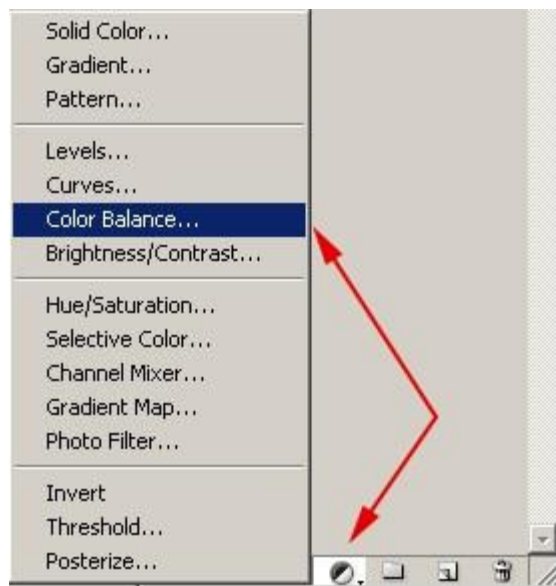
Solid Color...
Gradient...
Pattern...

Levels...
Curves...
Color Balance...
Brightness/Contrast...

Hue/Saturation...
Selective Color...
Channel Mixer...
Gradient Map...
Photo Filter...

Invert
Threshold...
Posterize...